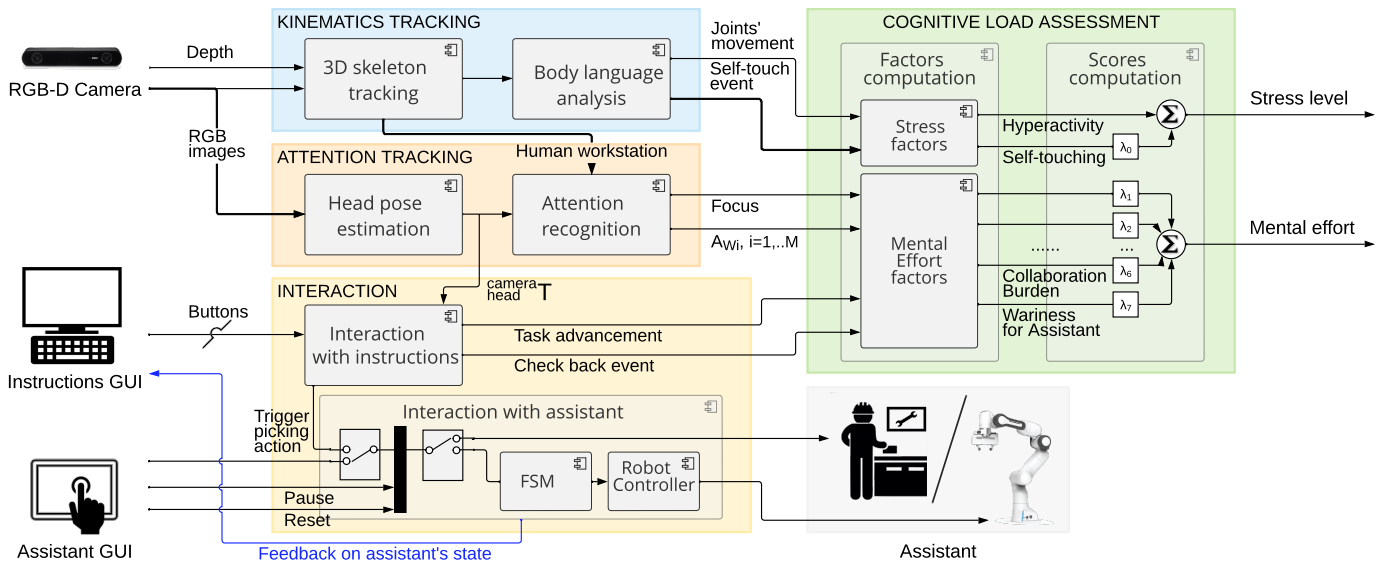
RGB-D Camera

Depth

RGB images

KINEMATICS TRACKING

3D skeleton tracking

Body language analysis

Joints' movement

Self-touch event

ATTENTION TRACKING

Human workstation

Head pose estimation

Attention recognition

Focus

$A_{Wi}$, i=1,..M

COGNITIVE LOAD ASSESSMENT

Factors computation

Scores computation

Stress factors

Hyperactivity

Self-touching

$\lambda_0$

Stress level

Mental Effort factors

$\lambda_1$

$\lambda_2$

......

...

$\lambda_6$

$\lambda_7$

Collaboration Burden

Wariness for Assistant

Mental effort

INTERACTION

${}^{camera}_{head}T$

Buttons

Instructions GUI

Interaction with instructions

Task advancement

Check back event

Interaction with assistant

Trigger picking action

FSM

Robot Controller

Pause

Reset

Assistant GUI

Feedback on assistant's state

Assistant